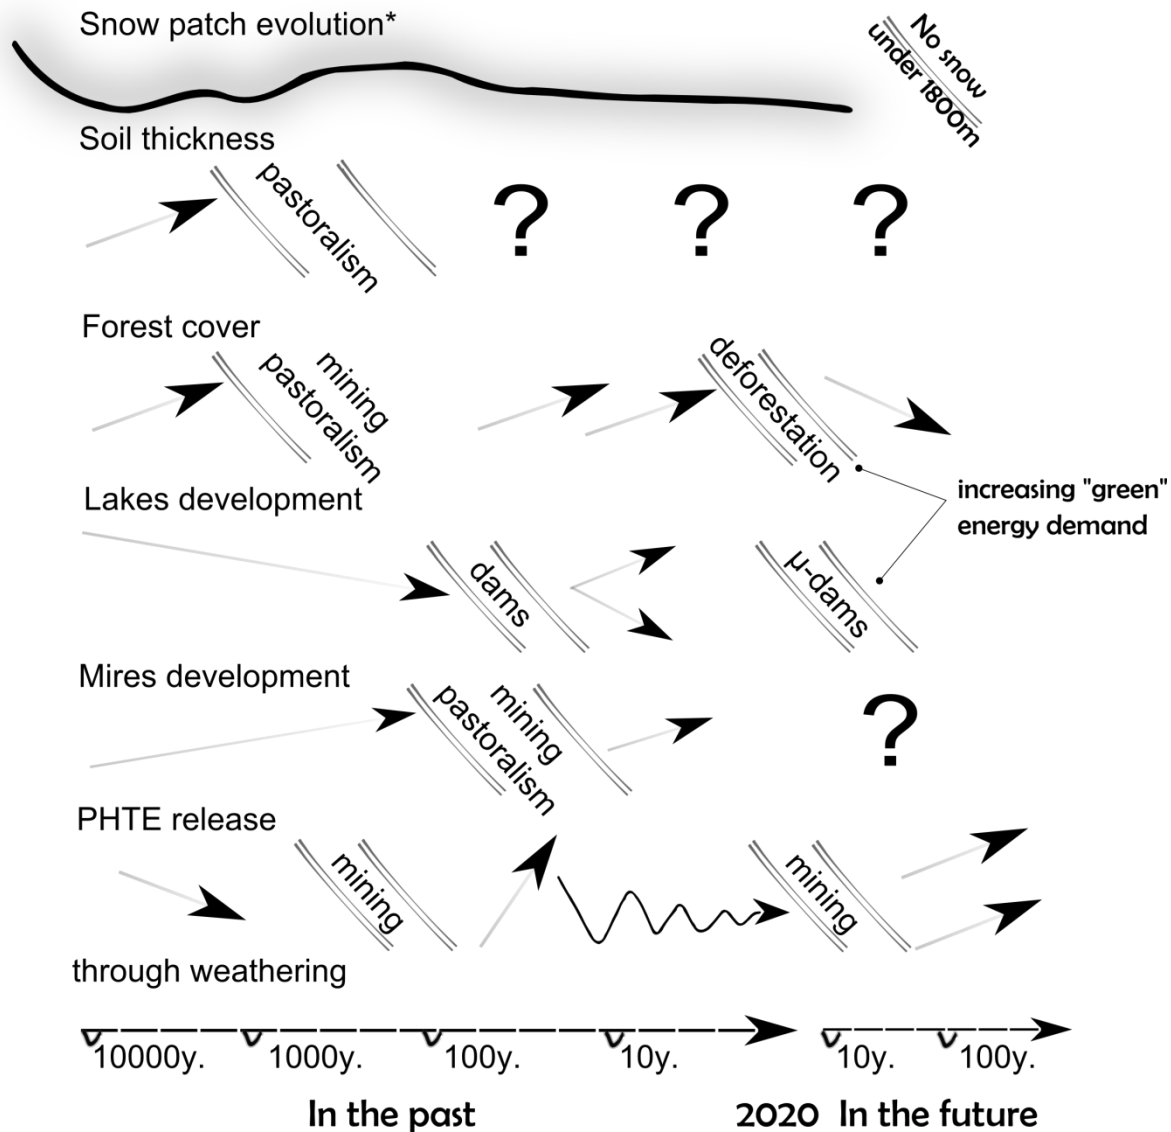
Snow patch evolution*

No snow under 1800m

Soil thickness

pastoralism

? ? ?

Forest cover

mining pastoralism

deforestation

increasing "green" energy demand

Lakes development

dams

µ-dams

Mires development

mining pastoralism

?

PHTE release

mining

mining

through weathering

10000y. 1000y. 100y. 10y. 10y. 100y.

In the past 2020 In the future